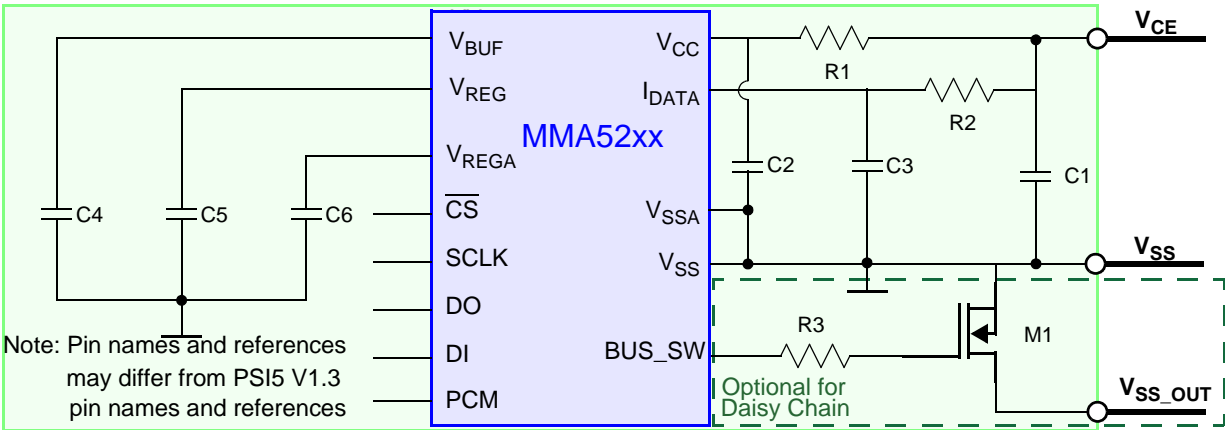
$V_{BUF}$

$V_{REG}$

$V_{REGA}$

$\overline{CS}$

SCLK

DO

DI

PCM

$V_{CC}$

$I_{DATA}$

MMA52xx

$V_{SSA}$

$V_{SS}$

BUS_SW

$V_{CE}$

R1

R2

C2

C3

C1

C4

C5

C6

$V_{SS}$

R3

M1

Optional for Daisy Chain

$V_{SS\_OUT}$

Note: Pin names and references may differ from PSI5 V1.3 pin names and references